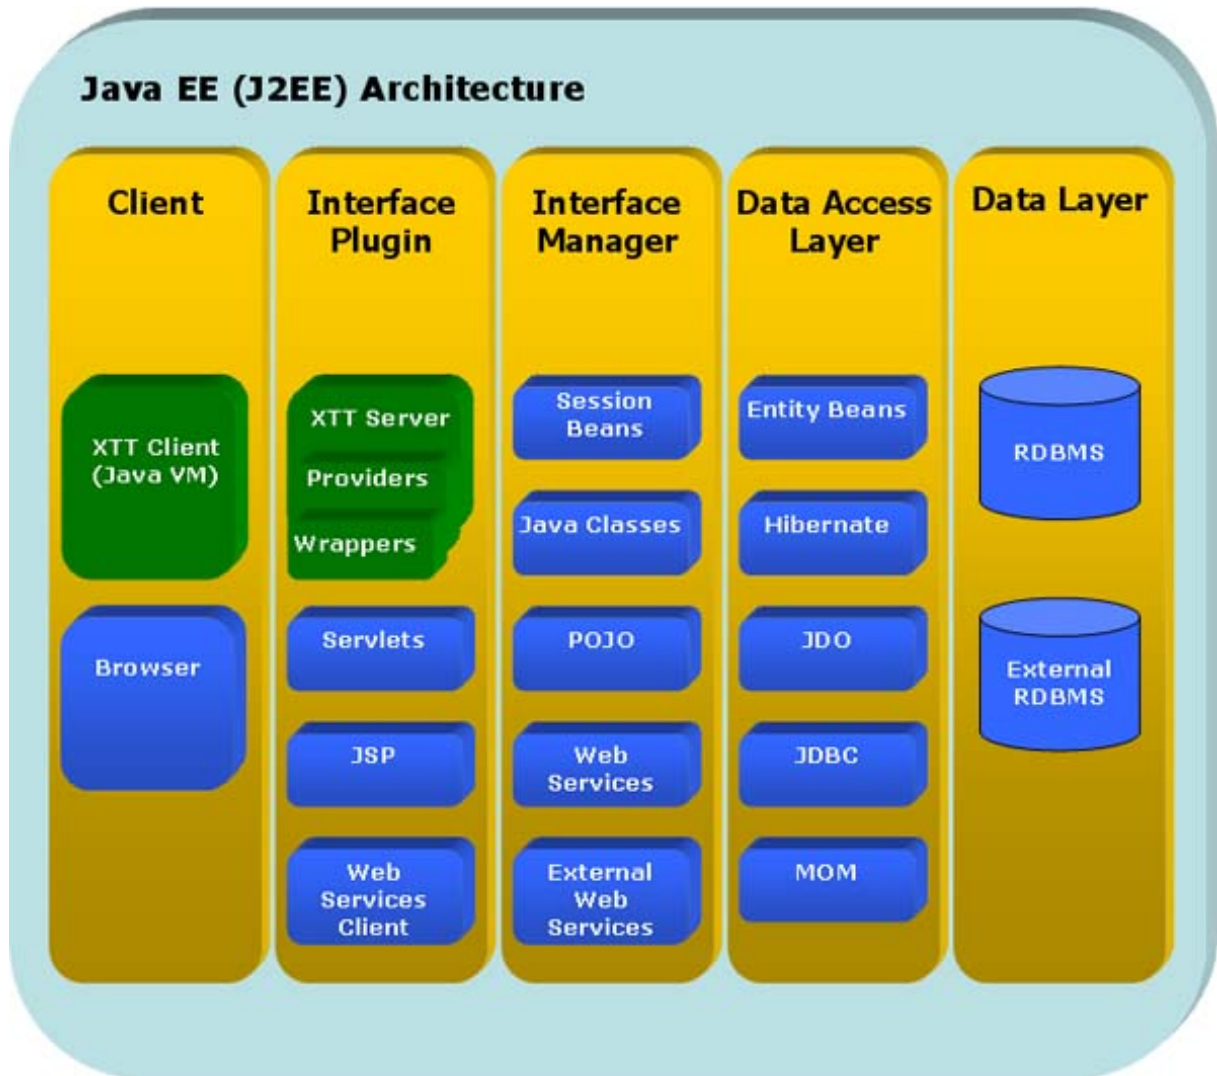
Java EE (J2EE) Architecture

Client

XTT Client (Java VM)

Browser

Interface Plugin

XTT Server

Providers

Wrappers

Servlets

JSP

Web Services Client

Interface Manager

Session Beans

Java Classes

POJO

Web Services

External Web Services

Data Access Layer

Entity Beans

Hibernate

JDO

JDBC

MOM

Data Layer

RDBMS

External RDBMS